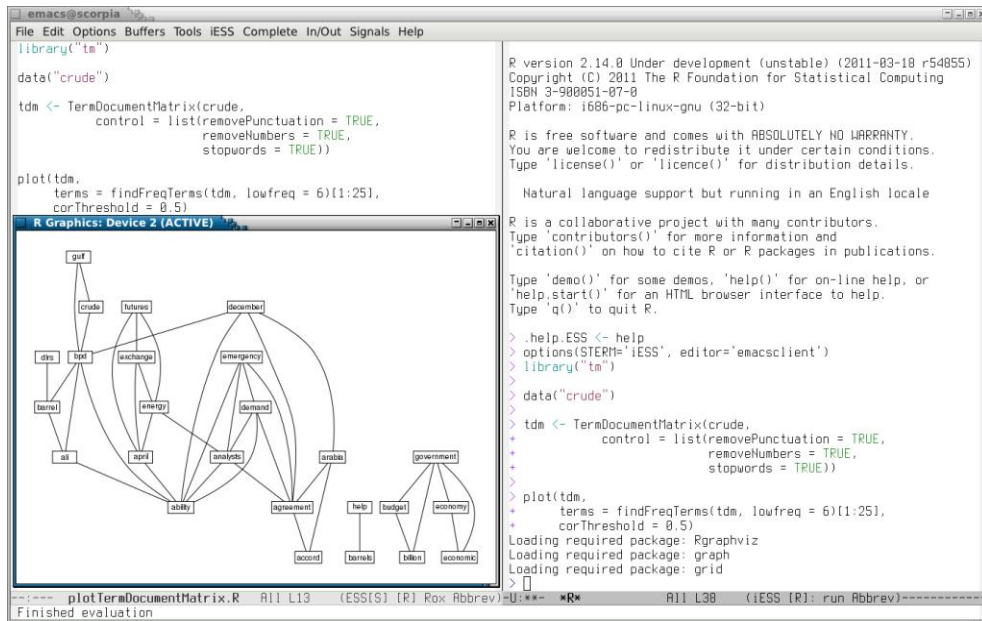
emacs@scorpia

File Edit Options Buffers Tools iESS Complete In/Out Signals Help

library("tm")

data("crude")

tdm <- TermDocumentMatrix(crude,
          control = list(removePunctuation = TRUE,
                         removeNumbers = TRUE,
                         stopwords = TRUE))

plot(tdm,
     terms = findFreqTerms(tdm, lowfreq = 6)[1:25],
     corThreshold = 0.5)

R Graphics: Device 2 (ACTIVE)

gulf
crude
futures
december
dlrs
bpd
exchange
emergency
energy
demand
barrel
oil
april
analysts
arabia
government
ability
agreement
help
budget
economy
accord
barrels
billion
economic

R version 2.14.0 Under development (unstable) (2011-03-18 r54855)
Copyright (C) 2011 The R Foundation for Statistical Computing
ISBN 3-900051-07-0
Platform: i686-pc-linux-gnu (32-bit)

R is free software and comes with ABSOLUTELY NO WARRANTY.
You are welcome to redistribute it under certain conditions.
Type 'license()' or 'licence()' for distribution details.

  Natural language support but running in an English locale

R is a collaborative project with many contributors.
Type 'contributors()' for more information and
'citation()' on how to cite R or R packages in publications.

Type 'demo()' for some demos, 'help()' for on-line help, or
'help.start()' for an HTML browser interface to help.
Type 'q()' to quit R.

> .help.ESS <- help
> options(STERM='iESS', editor='emacsclient')
> library("tm")
>
> data("crude")
>
> tdm <- TermDocumentMatrix(crude,
+           control = list(removePunctuation = TRUE,
+                          removeNumbers = TRUE,
+                          stopwords = TRUE))
>
> plot(tdm,
+      terms = findFreqTerms(tdm, lowfreq = 6)[1:25],
+      corThreshold = 0.5)
Loading required package: Rgraphviz
Loading required package: graph
Loading required package: grid
>

--:---  plotTermDocumentMatrix.R   All L13   (ESS[S] [R] Rox Abbrev)-U:**-  *R*   All L38   (iESS [R]: run Abbrev)
Finished evaluation